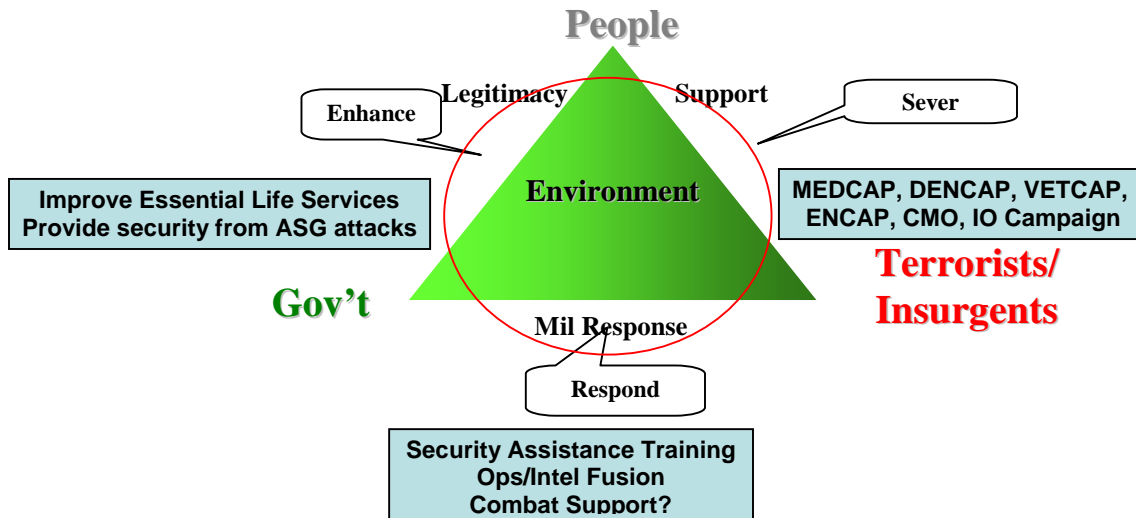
People

Legitimacy

Support

Enhance

Sever

Improve Essential Life Services
Provide security from ASG attacks

Environment

MEDCAP, DENCAP, VETCAP, ENCAP, CMO, IO Campaign

Gov't

Terrorists/ Insurgents

Mil Response

Respond

Security Assistance Training
Ops/Intel Fusion
Combat Support?